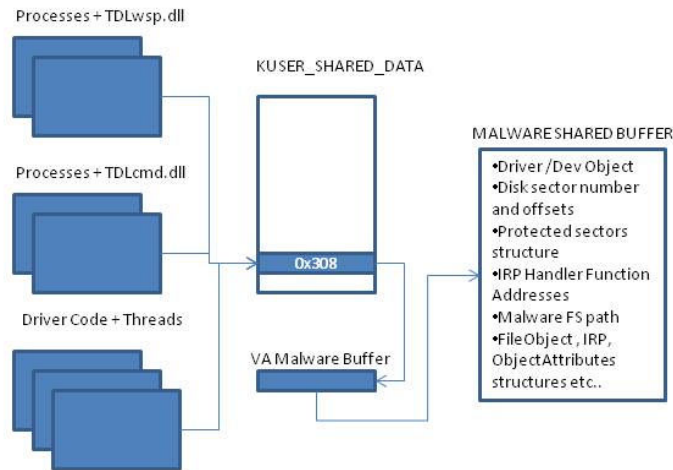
Processes + TDLwsp.dll

Processes + TDLcmd.dll

Driver Code + Threads

KUSER_SHARED_DATA

0x308

VA Malware Buffer

MALWARE SHARED BUFFER

•Driver / Dev Object
•Disk sector number and offsets
•Protected sectors structure
•IRP Handler Function Addresses
•Malware FS path
•FileObject , IRP, ObjectAttributes structures etc..